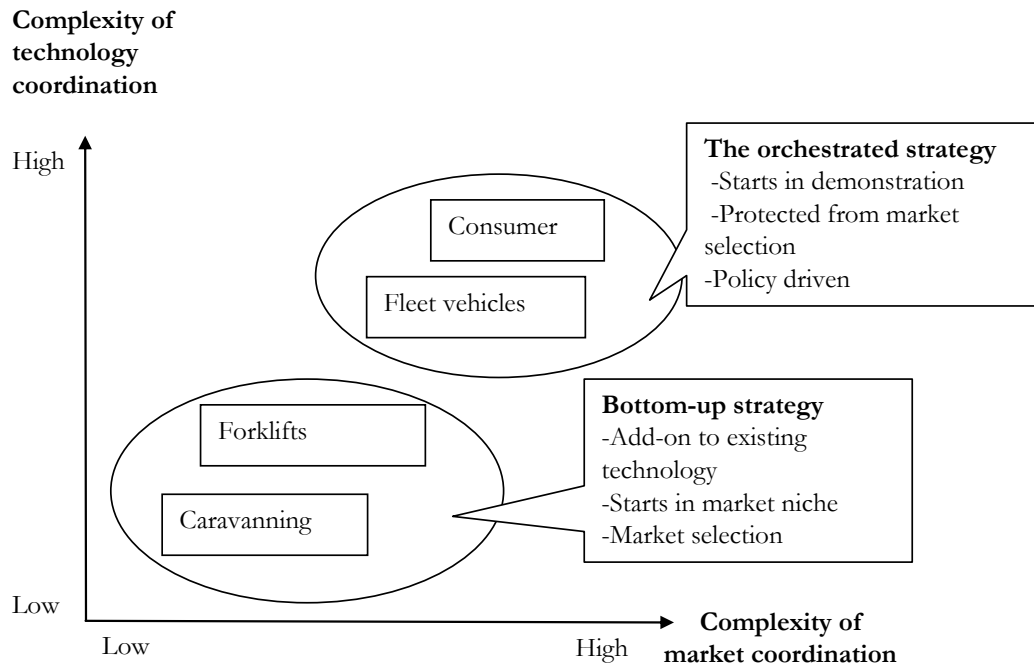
Complexity of technology coordination

High

Consumer

Fleet vehicles

The orchestrated strategy
-Starts in demonstration
-Protected from market selection
-Policy driven

Forklifts

Caravanning

Bottom-up strategy
-Add-on to existing technology
-Starts in market niche
-Market selection

Low

Low

High

Complexity of market coordination